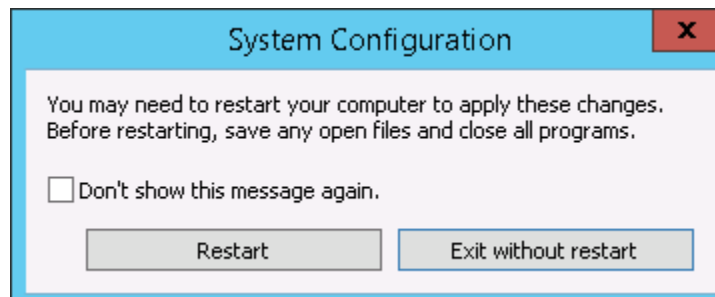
System Configuration

x

You may need to restart your computer to apply these changes. Before restarting, save any open files and close all programs.

Don't show this message again.

Restart

Exit without restart